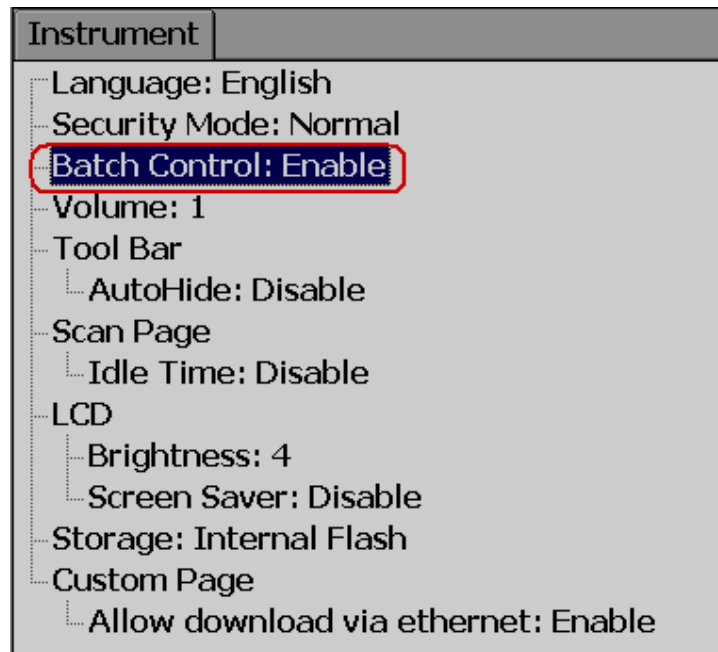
Instrument

Language: English
Security Mode: Normal
Batch Control: Enable
Volume: 1
Tool Bar
AutoHide: Disable
Scan Page
Idle Time: Disable
LCD
Brightness: 4
Screen Saver: Disable
Storage: Internal Flash
Custom Page
Allow download via ethernet: Enable